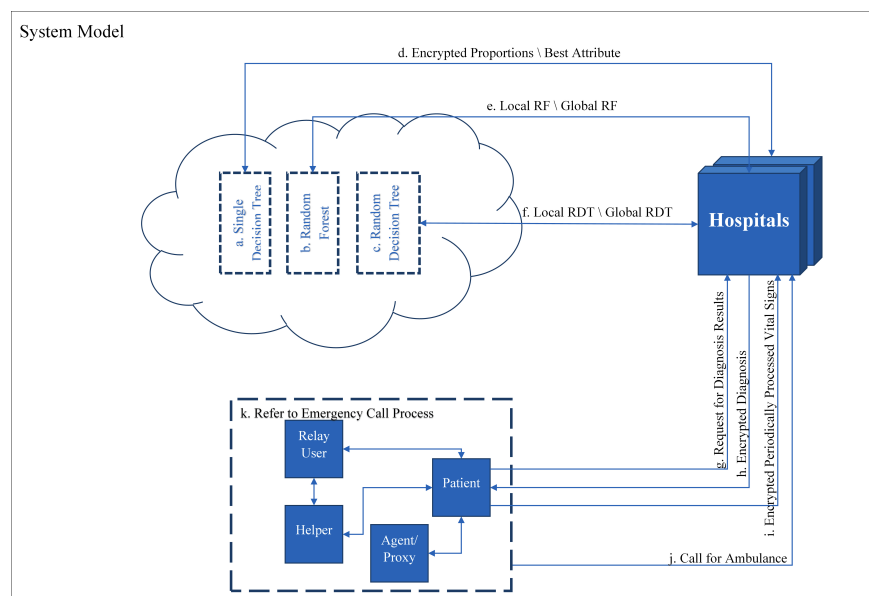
System Model

d. Encrypted Proportions \ Best Attribute

e. Local RF \ Global RF

a. Single Decision Tree

b. Random Forest

c. Random Decision Tree

f. Local RDT \ Global RDT

Hospitals

g. Request for Diagnosis Results

h. Encrypted Diagnosis

i. Encrypted Periodically Processed Vital Signs

k. Refer to Emergency Call Process

Relay User

Patient

Helper

Agent/ Proxy

j. Call for Ambulance